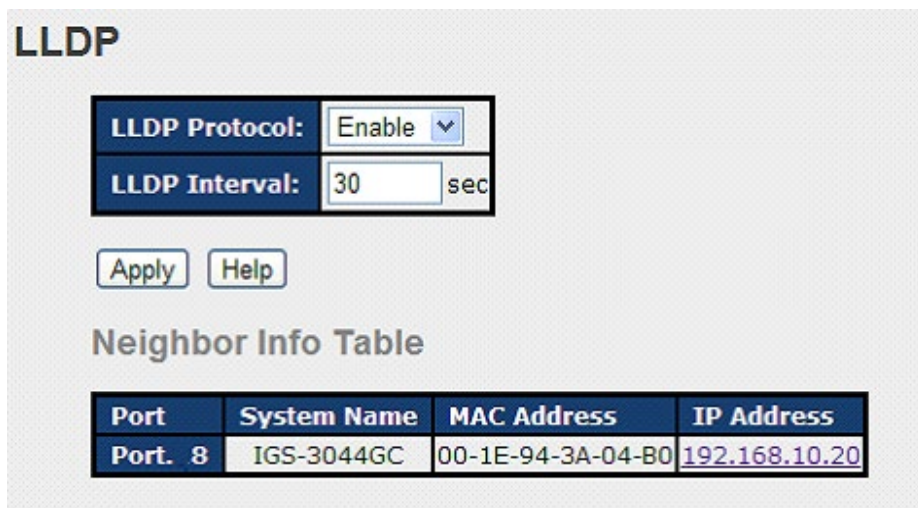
LLDP

| LLDP Protocol: | Enable |
|---|---|
| LLDP Interval: | 30 sec |

Apply Help

Neighbor Info Table

| Port | System Name | MAC Address | IP Address |
|---|---|---|---|
| Port. 8 | IGS-3044GC | 00-1E-94-3A-04-B0 | 192.168.10.20 |